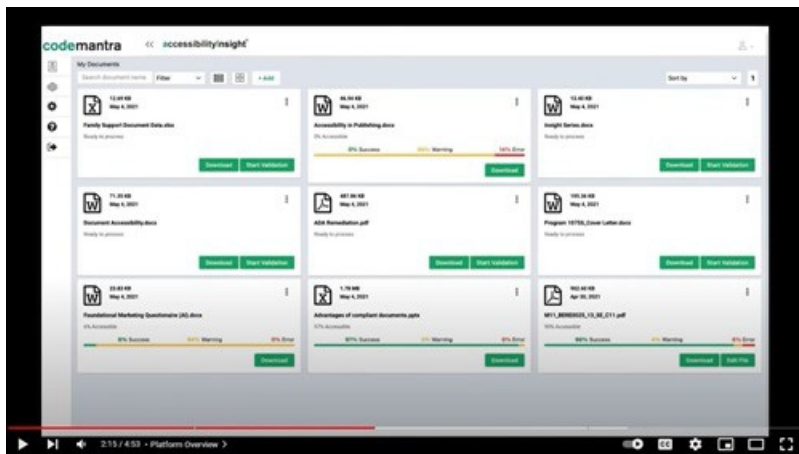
codemantra << accessibilityinsight

My Documents

Search document name Filter + Add

Sort by 1

12.69 KB
May 4, 2021
Family Support Document Data.xlsx
Ready to process
Download Start Validation

66.90 KB
May 4, 2021
Accessibility in Publishing.docx
0% Accessible
0% Success 86% Warning 14% Error
Download

12.60 KB
May 4, 2021
Insight Series.docx
Ready to process
Download Start Validation

71.35 KB
May 4, 2021
Document Accessibility.docx
Ready to process
Download Start Validation

487.99 KB
May 4, 2021
ADA Remediation.pdf
Ready to process
Download Start Validation

105.36 KB
May 4, 2021
Program 10755_Cover Letter.docx
Ready to process
Download Start Validation

23.83 KB
May 4, 2021
Foundational Marketing Questionaire (AI).docx
6% Accessible
8% Success 84% Warning 8% Error
Download

1.78 MB
May 4, 2021
Advantages of compliant documents.pptx
57% Accessible
97% Success 3% Warning 0% Error
Download

902.40 KB
Apr 30, 2021
M11_BERE0025_13_SE_C11.pdf
90% Accessible
88% Success 6% Warning 6% Error
Download Edit File

2:15 / 4:53 • Platform Overview >